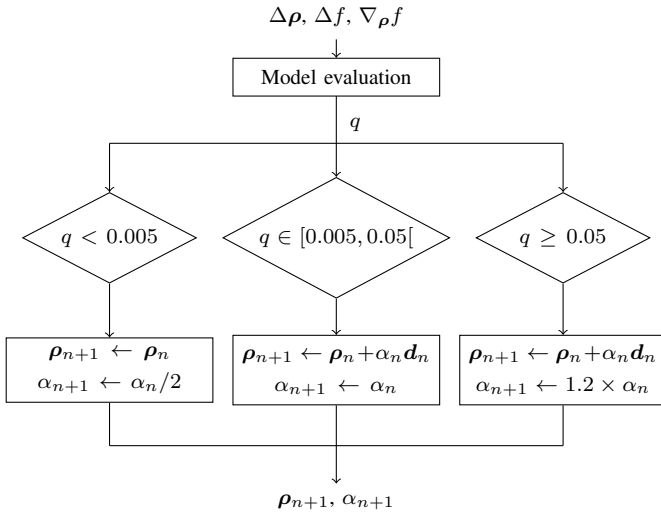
$\Delta\boldsymbol{\rho}, \Delta f, \nabla_{\boldsymbol{\rho}} f$

Model evaluation

$q$

$q < 0.005$

$q \in [0.005, 0.05[$

$q \geq 0.05$

$\boldsymbol{\rho}_{n+1} \leftarrow \boldsymbol{\rho}_n$
$\alpha_{n+1} \leftarrow \alpha_n/2$

$\boldsymbol{\rho}_{n+1} \leftarrow \boldsymbol{\rho}_n + \alpha_n \boldsymbol{d}_n$
$\alpha_{n+1} \leftarrow \alpha_n$

$\boldsymbol{\rho}_{n+1} \leftarrow \boldsymbol{\rho}_n + \alpha_n \boldsymbol{d}_n$
$\alpha_{n+1} \leftarrow 1.2 \times \alpha_n$

$\boldsymbol{\rho}_{n+1}, \alpha_{n+1}$